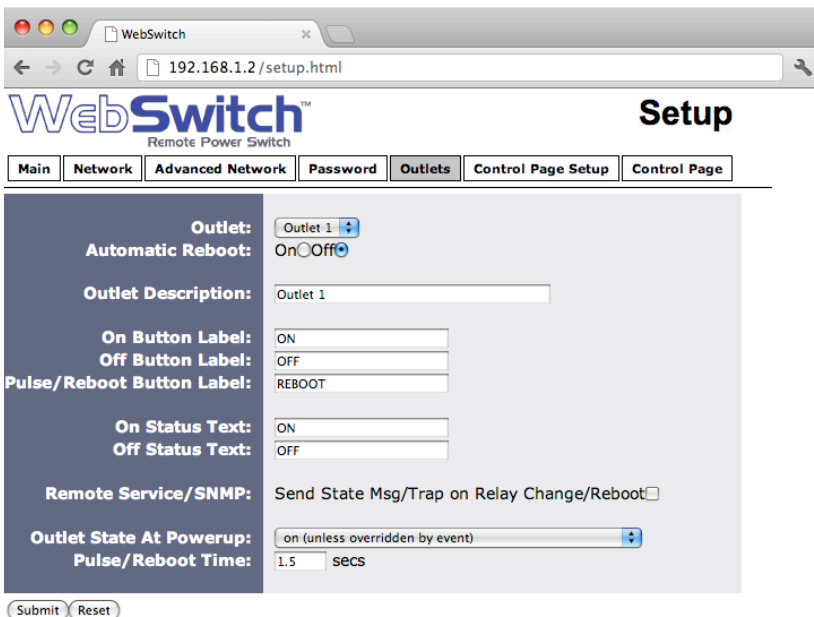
WebSwitch ×

192.168.1.2/setup.html

WebSwitch™
Remote Power Switch

Setup

| Main | Network | Advanced Network | Password | Outlets | Control Page Setup | Control Page |
|---|---|---|---|---|---|---|

Outlet: Outlet 1
Automatic Reboot: On Off

Outlet Description: Outlet 1

On Button Label: ON
Off Button Label: OFF
Pulse/Reboot Button Label: REBOOT

On Status Text: ON
Off Status Text: OFF

Remote Service/SNMP: Send State Msg/Trap on Relay Change/Reboot

Outlet State At Powerup: on (unless overridden by event)
Pulse/Reboot Time: 1.5 secs

Submit Reset